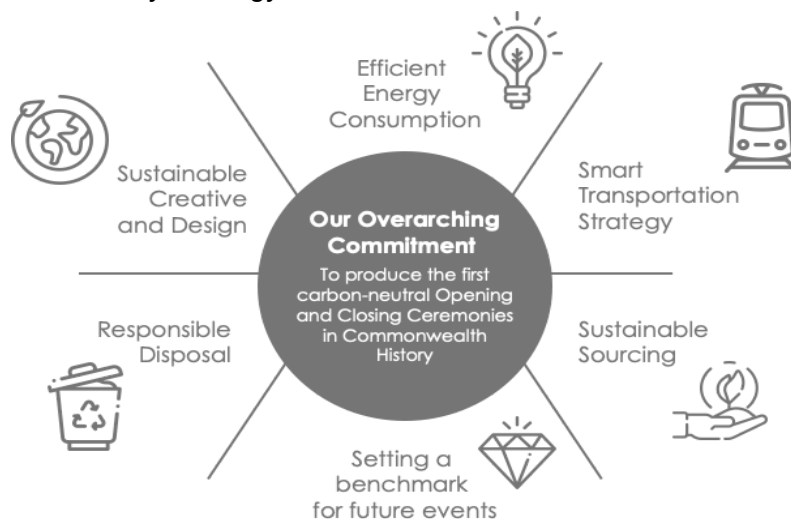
Our Overarching Commitment

To produce the first carbon-neutral Opening and Closing Ceremonies in Commonwealth History

Efficient Energy Consumption

Smart Transportation Strategy

Sustainable Sourcing

Setting a benchmark for future events

Responsible Disposal

Sustainable Creative and Design